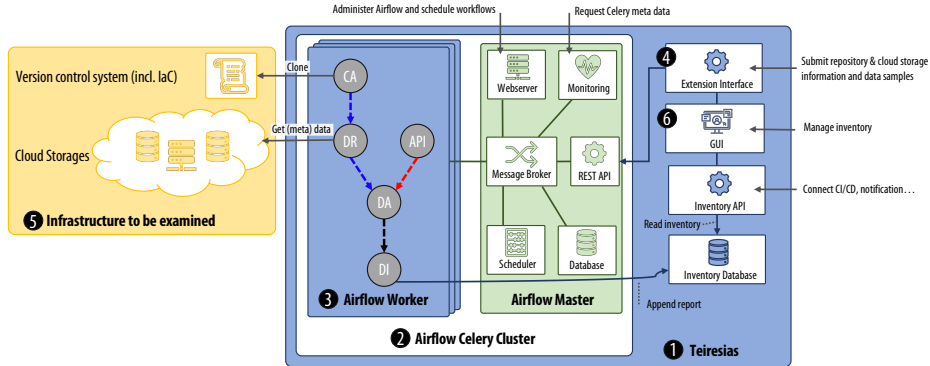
Administer Airflow and schedule workflows

Request Celery meta data

Version control system (incl. IaC)

Clone

CA

Get (meta) data

DR

API

Cloud Storages

DA

DI

5 Infrastructure to be examined

3 Airflow Worker

Webserver

Monitoring

Message Broker

REST API

Scheduler

Database

Airflow Master

2 Airflow Celery Cluster

4

Extension Interface

Submit repository & cloud storage information and data samples

6

GUI

Manage inventory

Inventory API

Connect CI/CD, notification…

Read inventory

Inventory Database

Append report

1 Teiresias